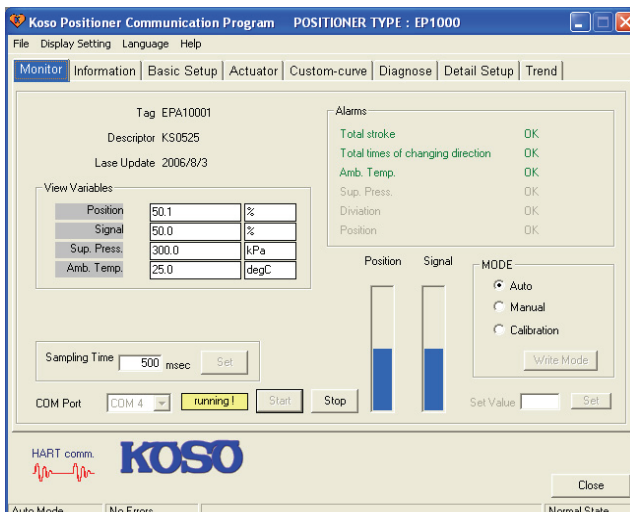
Koso Positioner Communication Program POSITIONER TYPE : EP1000

File Display Setting Language Help

Monitor | Information | Basic Setup | Actuator | Custom-curve | Diagnose | Detail Setup | Trend

Tag EPA10001

Descriptor KS0525

Lase Update 2006/8/3

View Variables

| Position | 50.1 | % |
|---|---|---|
| Signal | 50.0 | % |
| Sup. Press. | 300.0 | kPa |
| Amb. Temp. | 25.0 | degC |

Alarms

| Total stroke | OK |
|---|---|
| Total times of changing direction | OK |
| Amb. Temp. | OK |
| Sup. Press. | OK |
| Diviation | OK |
| Position | OK |

Position Signal

MODE

Auto

Manual

Calibration

Write Mode

Sampling Time 500 msec Set

COM Port COM 4 running ! Start Stop

Set Value Set

HART comm.

KOSO

Close

Auto Mode No Errors Normal State